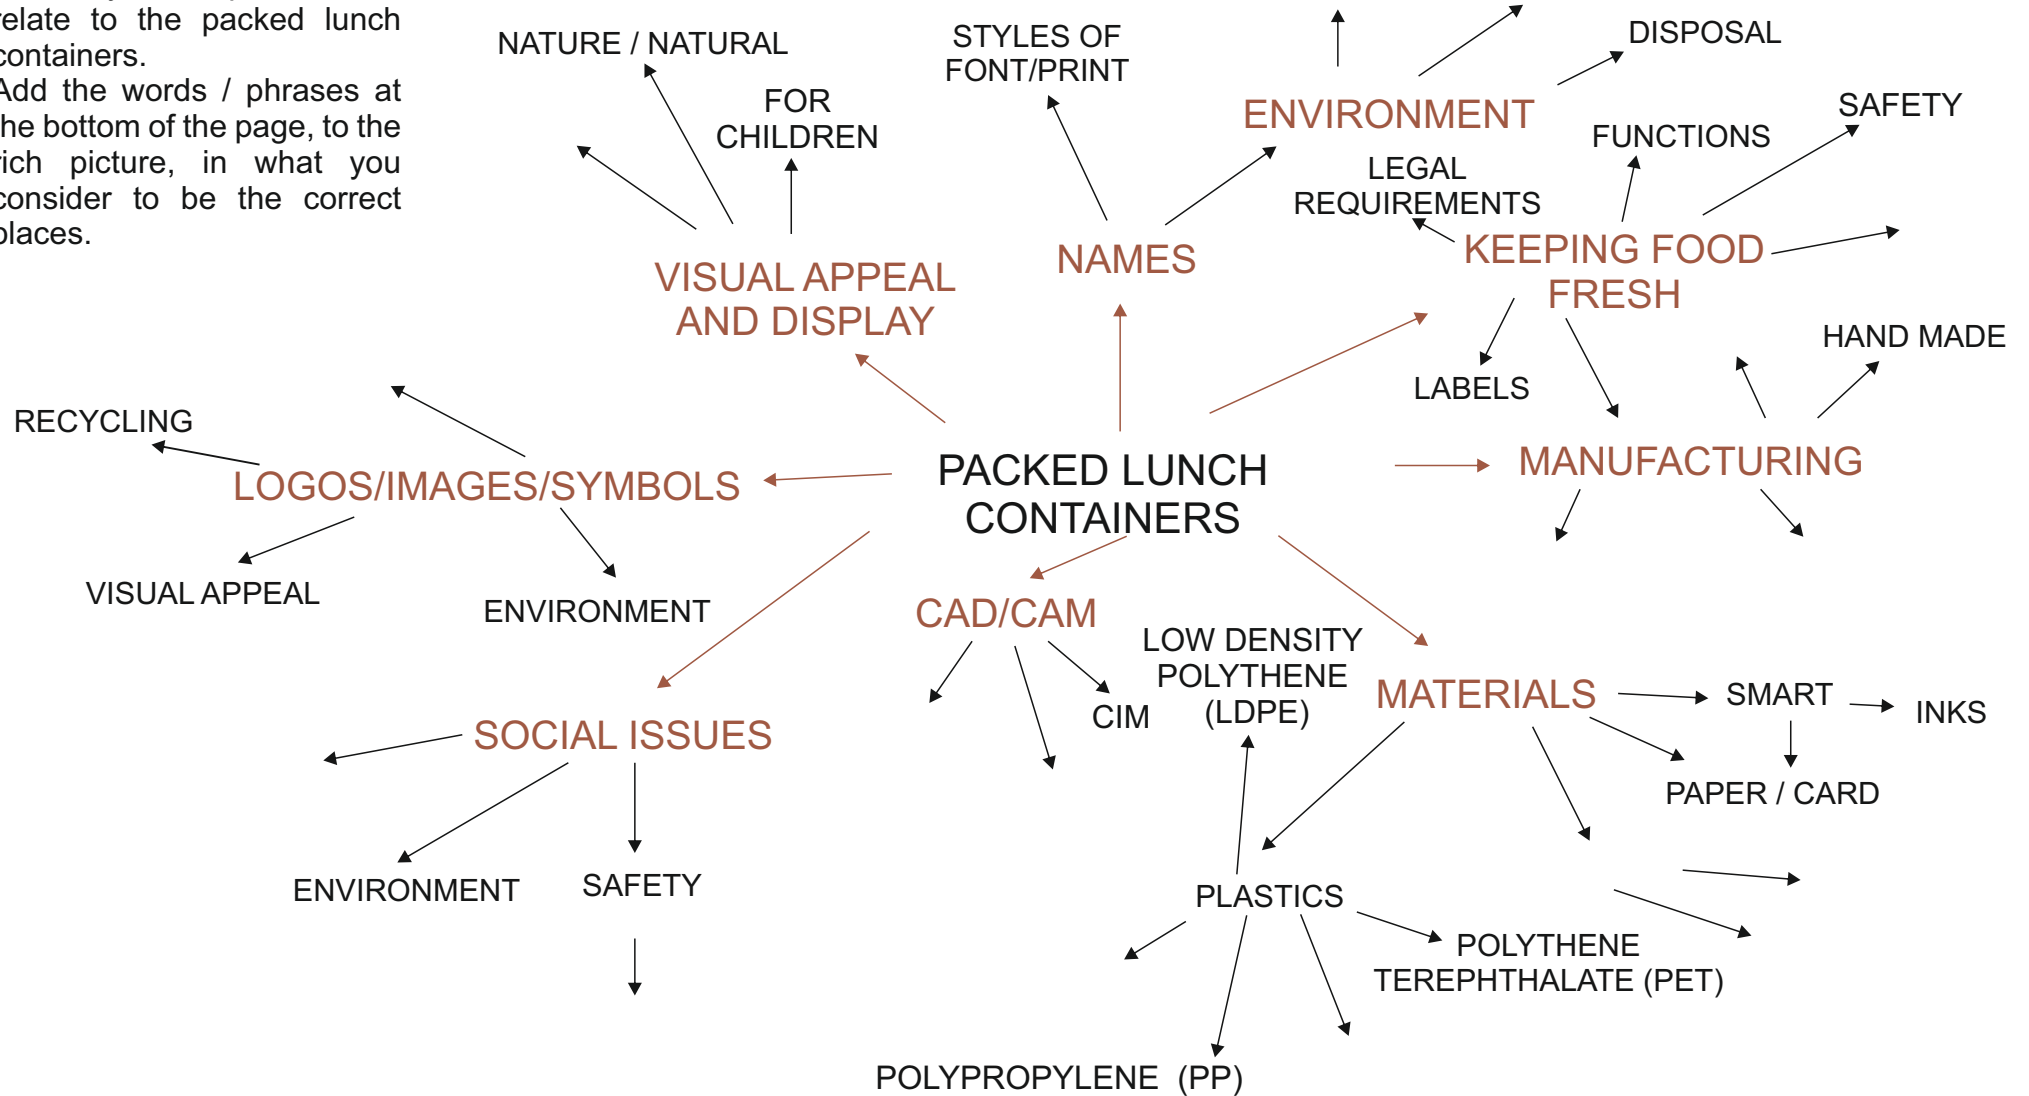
elate to the packed lunch containers.
Add the words / phrases at he bottom of the page, to the ich picture, in what you consider to be the correct laces.

NATURE / NATURAL

FOR CHILDREN

STYLES OF FONT/PRINT

ENVIRONMENT

DISPOSAL

FUNCTIONS

SAFETY

LEGAL REQUIREMENTS

VISUAL APPEAL AND DISPLAY

NAMES

KEEPING FOOD FRESH

HAND MADE

LABELS

RECYCLING

LOGOS/IMAGES/SYMBOLS

PACKED LUNCH CONTAINERS

MANUFACTURING

VISUAL APPEAL

ENVIRONMENT

CAD/CAM

LOW DENSITY POLYTHENE (LDPE)

CIM

MATERIALS

SMART

INKS

SOCIAL ISSUES

PAPER / CARD

ENVIRONMENT

SAFETY

PLASTICS

POLYTHENE TEREPHTHALATE (PET)

POLYPROPYLENE (PP)